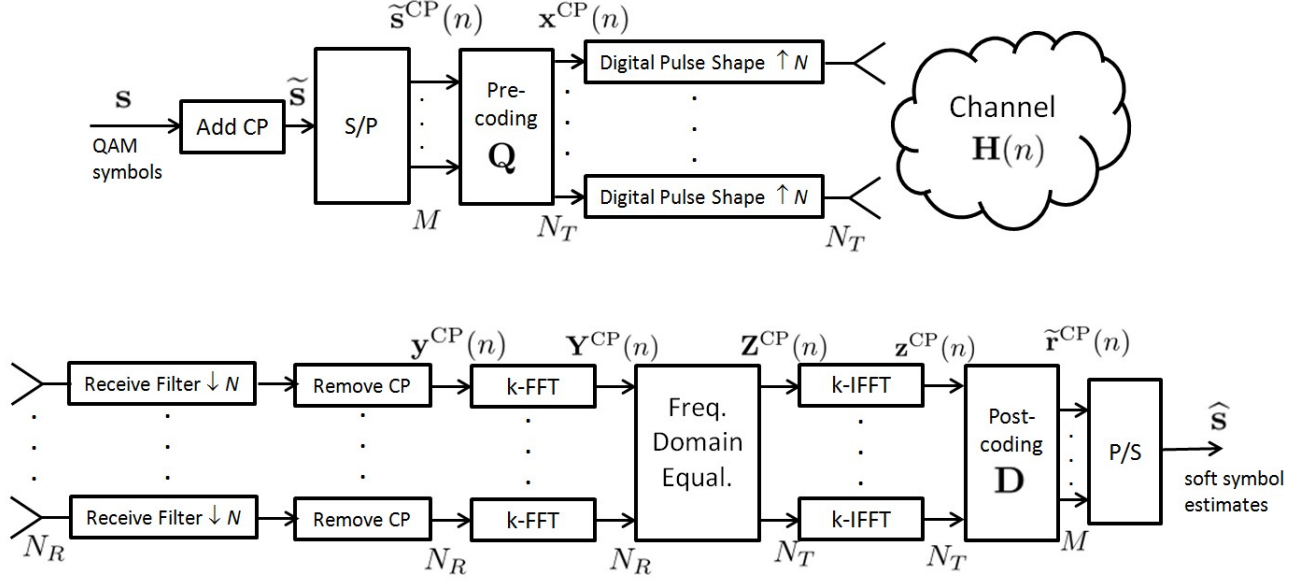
$\widetilde{\mathbf{s}}^{\mathrm{CP}}(n)$ $\mathbf{x}^{\mathrm{CP}}(n)$

$\mathbf{s}$ QAM symbols

Add CP

$\widetilde{\mathbf{s}}$

S/P

$M$

Pre-coding $\mathbf{Q}$

$N_T$

Digital Pulse Shape $\uparrow N$

Digital Pulse Shape $\uparrow N$

$N_T$

Channel $\mathbf{H}(n)$

$\mathbf{y}^{\mathrm{CP}}(n)$ $\mathbf{Y}^{\mathrm{CP}}(n)$ $\mathbf{Z}^{\mathrm{CP}}(n)$ $\mathbf{z}^{\mathrm{CP}}(n)$ $\widetilde{\mathbf{r}}^{\mathrm{CP}}(n)$

Receive Filter $\downarrow N$

Receive Filter $\downarrow N$

$N_R$

Remove CP

Remove CP

$N_R$

k-FFT

k-FFT

$N_R$

Freq. Domain Equal.

k-IFFT

k-IFFT

$N_T$

Post-coding $\mathbf{D}$

$N_T$

$M$

P/S

$\widehat{\mathbf{s}}$

soft symbol estimates